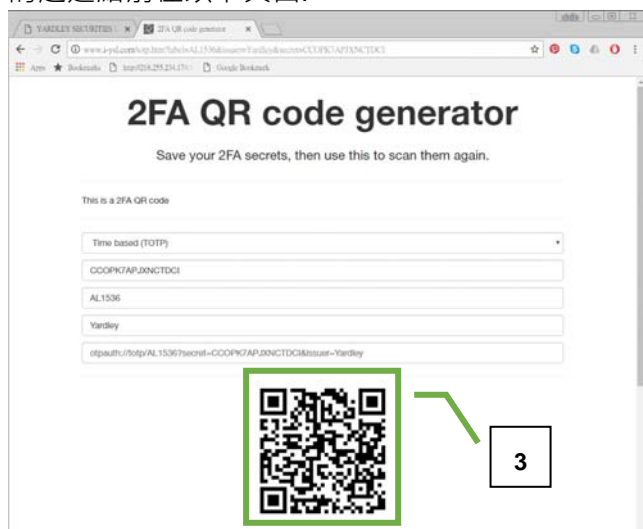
YARDLEY SECURITIES

2FA QR code generator

www.j-yd.com/totp.html?label=AL1536&issuer=Yardley&secret=CCOPK7APJXNCTDCI

Apps Bookmarks http://218.255.234.176 Google Bookmark

2FA QR code generator

Save your 2FA secrets, then use this to scan them again.

This is a 2FA QR code

Time based (TOTP)

CCOPK7APJXNCTDCI

AL1536

Yardley

otpauth://totp/AL1536?secret=CCOPK7APJXNCTDCI&issuer=Yardley

3